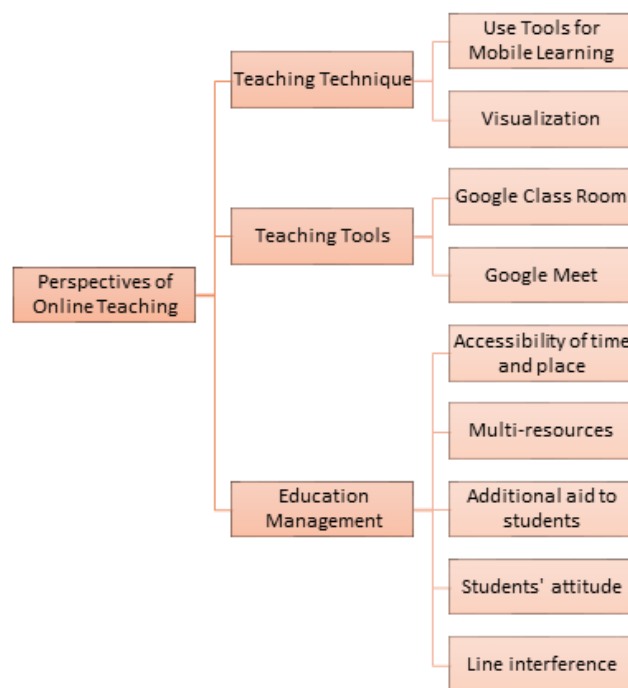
Perspectives of Online Teaching

Teaching Technique

Use Tools for Mobile Learning

Visualization

Teaching Tools

Google Class Room

Google Meet

Education Management

Accessibility of time and place

Multi-resources

Additional aid to students

Students' attitude

Line interference